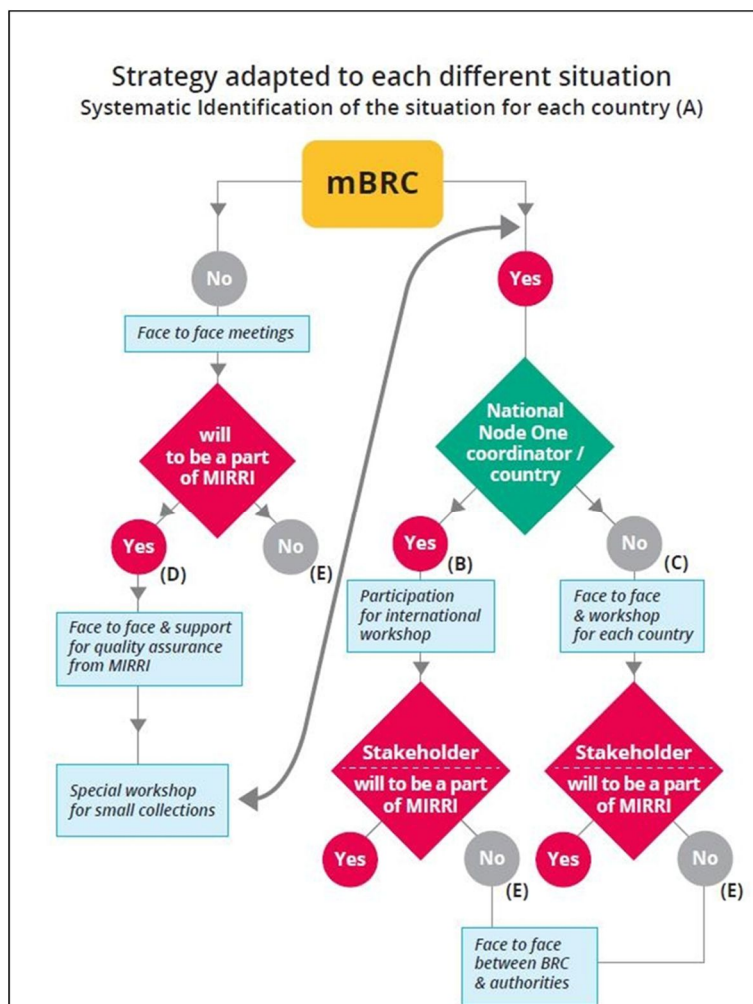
Strategy adapted to each different situation
Systematic Identification of the situation for each country (A)

mBRC

No

Face to face meetings

will to be a part of MIRRI

Yes (D)

No (E)

Face to face & support for quality assurance from MIRRI

Special workshop for small collections

Yes

National Node One coordinator / country

Yes (B)

No (C)

Participation for international workshop

Face to face & workshop for each country

Stakeholder will to be a part of MIRRI

Yes

No (E)

Stakeholder will to be a part of MIRRI

Yes

No (E)

Face to face between BRC & authorities